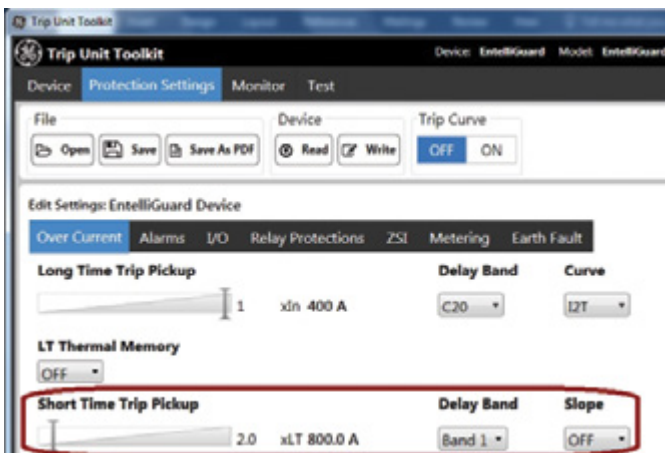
Trip Unit Toolkit

Trip Unit Toolkit

Device: EntelliGuard Model: EntelliGuard

Device Protection Settings Monitor Test

File
Open Save Save As PDF

Device
Read Write

Trip Curve
OFF ON

Edit Settings: EntelliGuard Device

Over Current Alarms I/O Relay Protections ZSI Metering Earth Fault

Long Time Trip Pickup
1 xIn 400 A

Delay Band
C20

Curve
I2T

LT Thermal Memory
OFF

Short Time Trip Pickup
2.0 xLT 800.0 A

Delay Band
Band 1

Slope
OFF